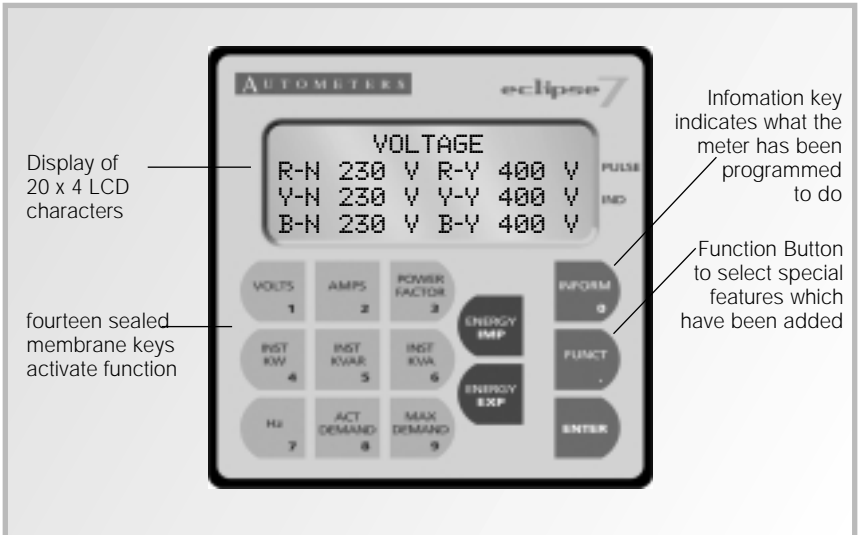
AUTOMETERS

eclipse7

VOLTAGE
R-N 230 V R-Y 400 V
Y-N 230 V Y-Y 400 V
B-N 230 V B-Y 400 V

PULSE

IND

Display of 20 x 4 LCD characters

Infomation key indicates what the meter has been programmed to do

Function Button to select special features which have been added

fourteen sealed membrane keys activate function

VOLTS 1

AMPS 2

POWER FACTOR 3

ENERGY IMP

INFORM 0

INST KW 4

INST KVAR 5

INST KVA 6

ENERGY EXP

FUNCT .

Hz 7

ACT DEMAND 8

MAX DEMAND 9

ENTER